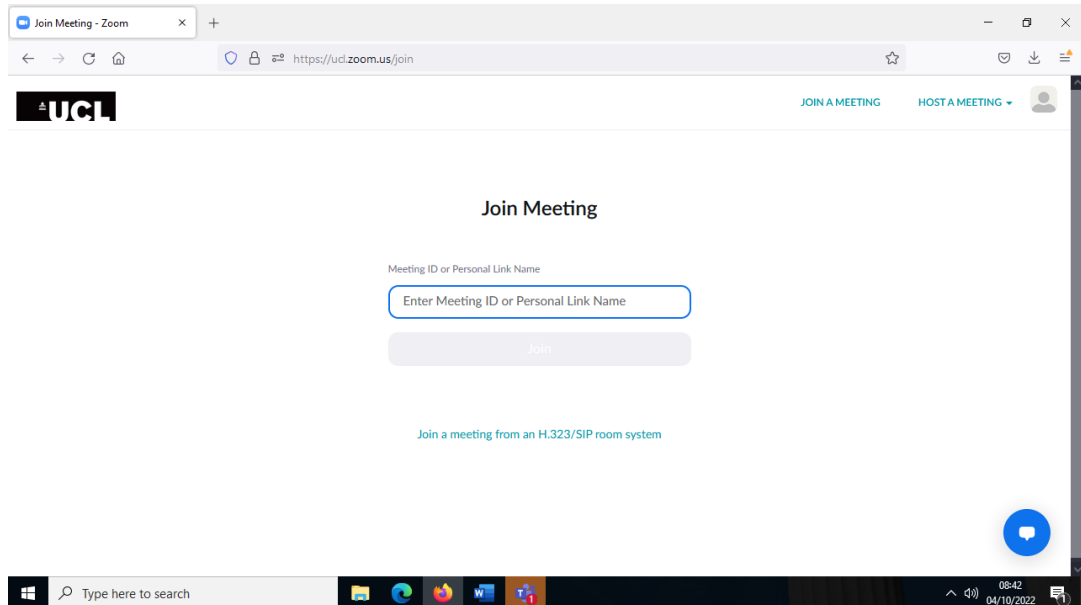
Join Meeting - Zoom

https://ucl.zoom.us/join

UCL

JOIN A MEETING

HOST A MEETING

Join Meeting

Meeting ID or Personal Link Name

Enter Meeting ID or Personal Link Name

Join

Join a meeting from an H.323/SIP room system

Type here to search

08:42
04/10/2022